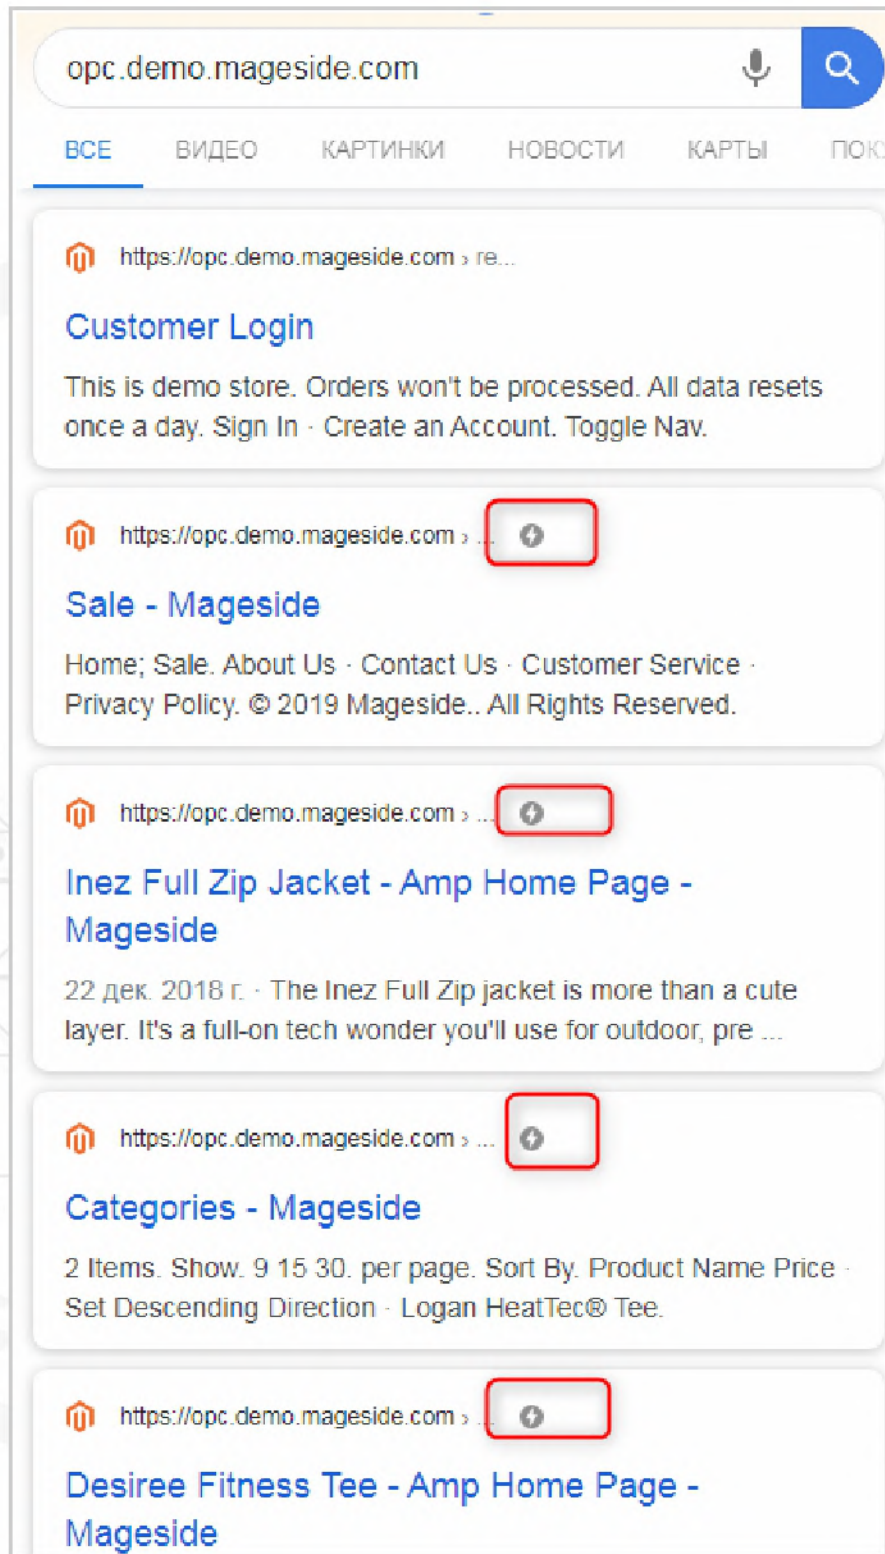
opc.demo.mageside.com

ВСЕ ВИДЕО КАРТИНКИ НОВОСТИ КАРТЫ ПОК

https://opc.demo.mageside.com › re...

Customer Login

This is demo store. Orders won't be processed. All data resets once a day. Sign In · Create an Account. Toggle Nav.

https://opc.demo.mageside.com › ...

Sale - Mageside

Home; Sale. About Us · Contact Us · Customer Service · Privacy Policy. © 2019 Mageside.. All Rights Reserved.

https://opc.demo.mageside.com › ...

Inez Full Zip Jacket - Amp Home Page - Mageside

22 дек. 2018 г. · The Inez Full Zip jacket is more than a cute layer. It's a full-on tech wonder you'll use for outdoor, pre ...

https://opc.demo.mageside.com › ...

Categories - Mageside

2 Items. Show. 9 15 30. per page. Sort By. Product Name Price · Set Descending Direction · Logan HeatTec® Tee.

https://opc.demo.mageside.com › ...

Desiree Fitness Tee - Amp Home Page - Mageside